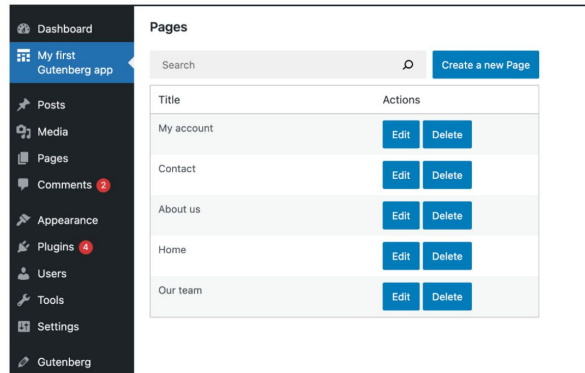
Dashboard
My first Gutenberg app
Posts
Media
Pages
Comments 2
Appearance
Plugins 4
Users
Tools
Settings
Gutenberg

Pages

Search
Create a new Page

| Title | Actions |
|---|---|
| My account | Edit Delete |
| Contact | Edit Delete |
| About us | Edit Delete |
| Home | Edit Delete |
| Our team | Edit Delete |